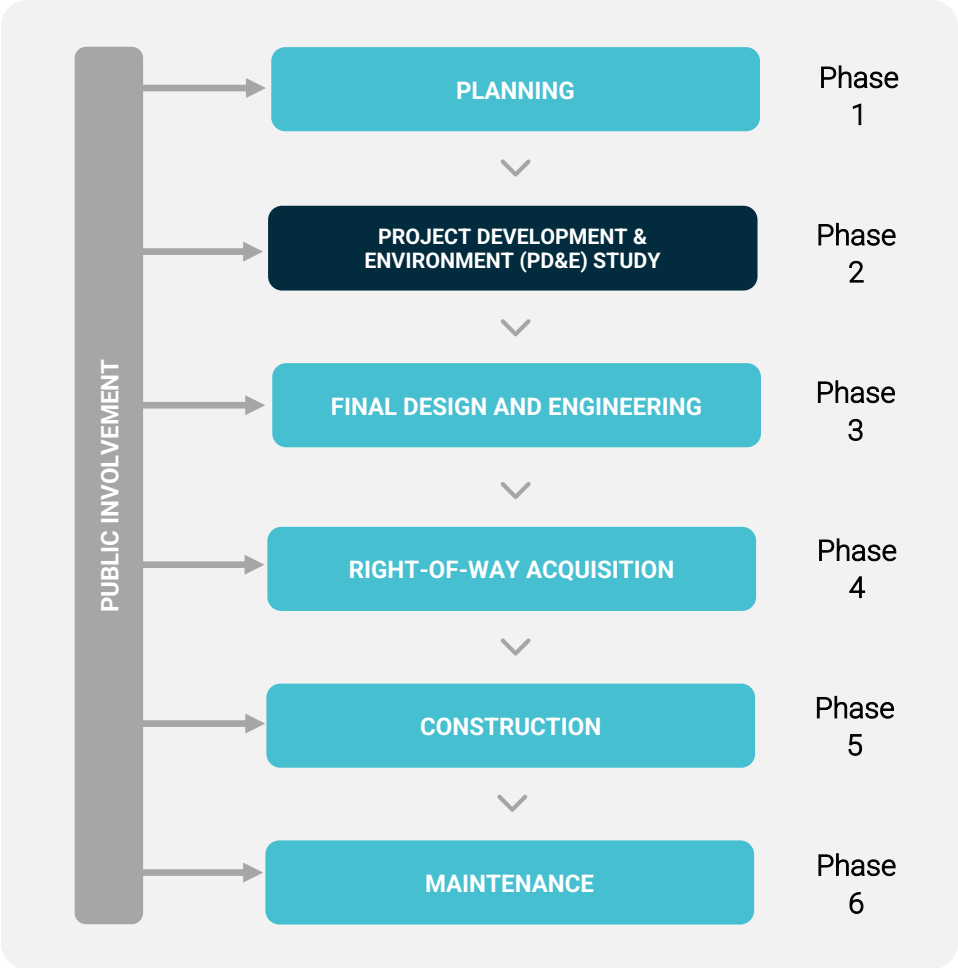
PUBLIC INVOLVEMENT

PLANNING

Phase 1

PROJECT DEVELOPMENT & ENVIRONMENT (PD&E) STUDY

Phase 2

FINAL DESIGN AND ENGINEERING

Phase 3

RIGHT-OF-WAY ACQUISITION

Phase 4

CONSTRUCTION

Phase 5

MAINTENANCE

Phase 6